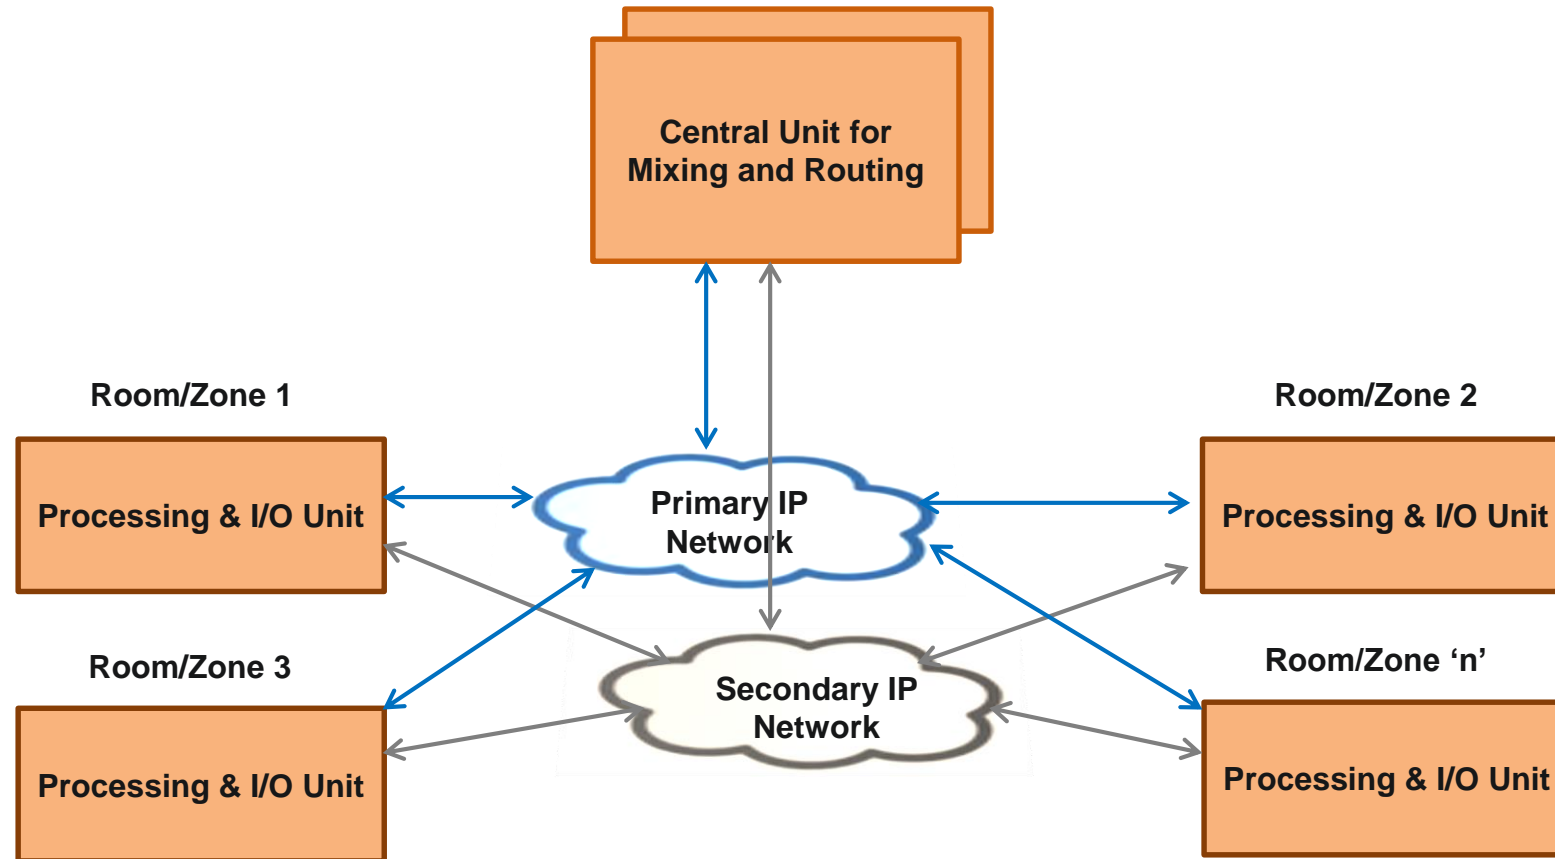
Central Unit for Mixing and Routing

Room/Zone 1

Processing & I/O Unit

Primary IP Network

Room/Zone 2

Processing & I/O Unit

Room/Zone 3

Processing & I/O Unit

Secondary IP Network

Room/Zone ‘n’

Processing & I/O Unit